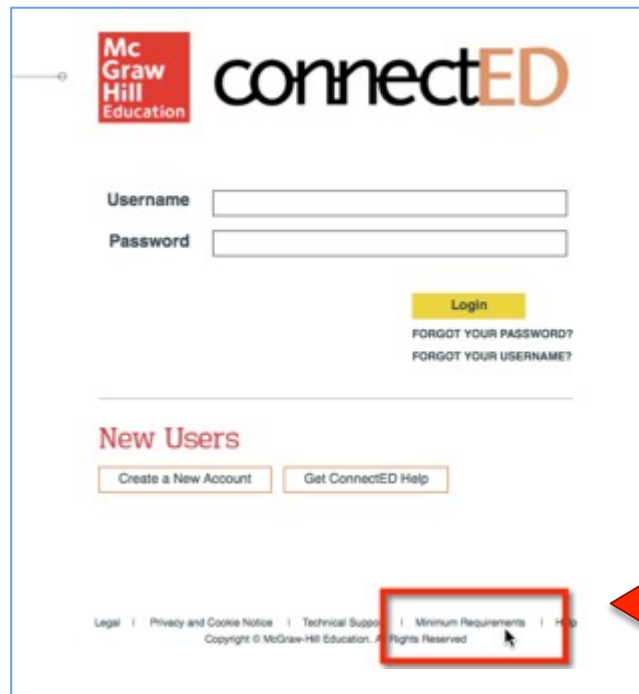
Mc Graw Hill Education

connectED

Username

Password

Login

FORGOT YOUR PASSWORD?

FORGOT YOUR USERNAME?

New Users

Create a New Account

Get ConnectED Help

Legal | Privacy and Cookie Notice | Technical Suppo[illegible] | Minimum Requirements | H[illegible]

Copyright © McGraw-Hill Education. A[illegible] Rights Reserved